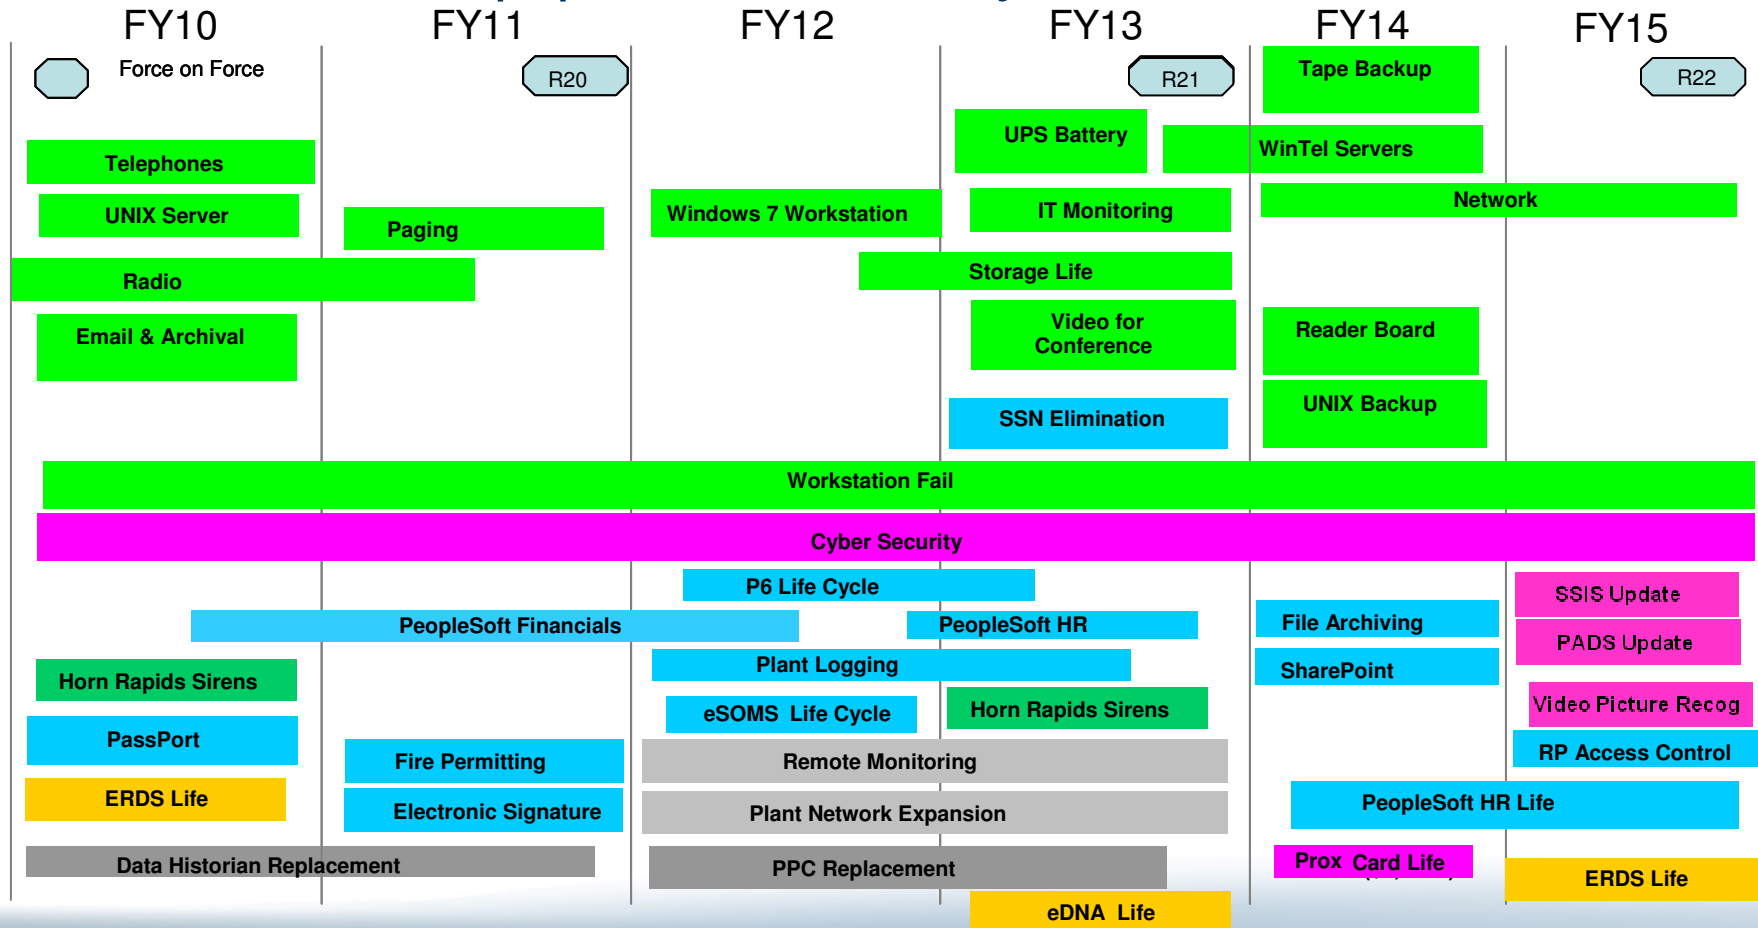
FY10 FY11 FY12 FY13 FY14 FY15

Force on Force

R20

R21

R22

Tape Backup

UPS Battery

WinTel Servers

Telephones

UNIX Server

Paging

Windows 7 Workstation

IT Monitoring

Network

Radio

Storage Life

Email & Archival

Video for Conference

Reader Board

UNIX Backup

SSN Elimination

Workstation Fail

Cyber Security

P6 Life Cycle

SSIS Update

PeopleSoft Financials

PeopleSoft HR

File Archiving

PADS Update

Plant Logging

SharePoint

Horn Rapids Sirens

eSOMS Life Cycle

Horn Rapids Sirens

Video Picture Recog

PassPort

Fire Permitting

Remote Monitoring

RP Access Control

ERDS Life

Electronic Signature

Plant Network Expansion

PeopleSoft HR Life

Data Historian Replacement

PPC Replacement

Prox Card Life

ERDS Life

eDNA Life